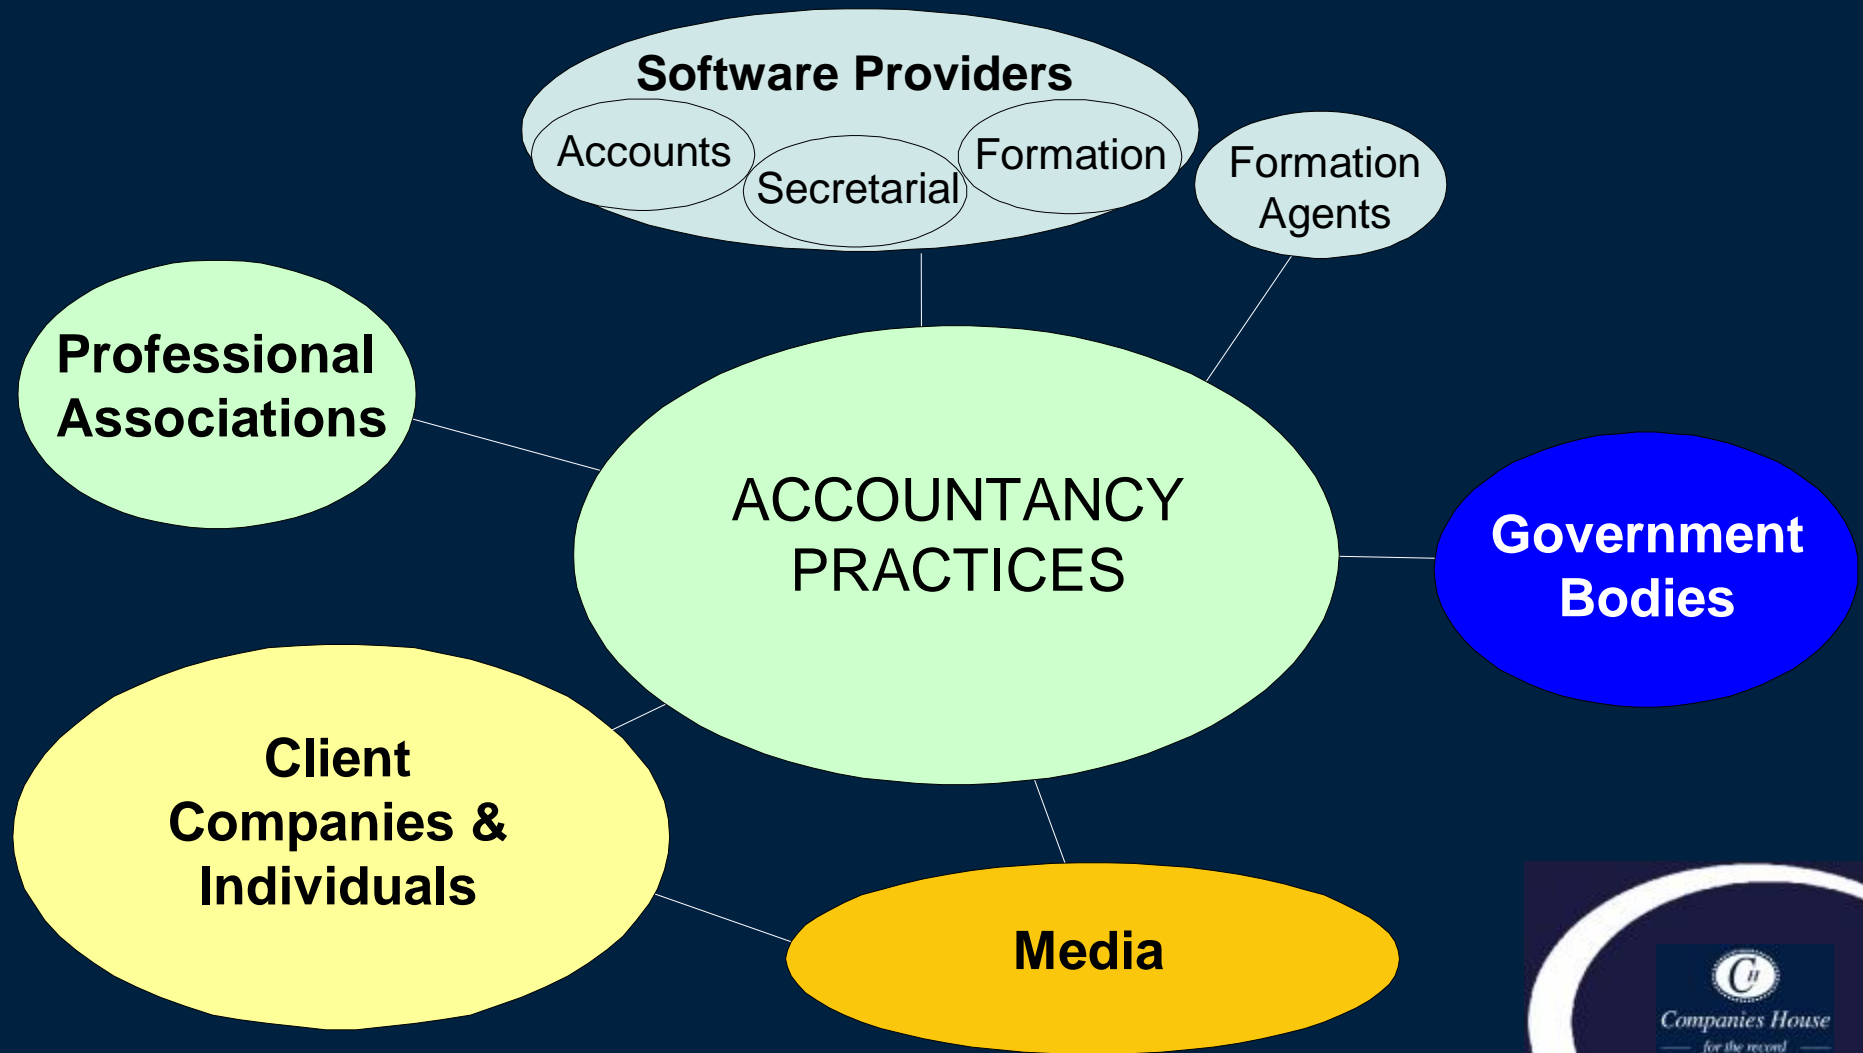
Software Providers

Accounts

Secretarial

Formation

Formation Agents

Professional Associations

ACCOUNTANCY PRACTICES

Government Bodies

Client Companies & Individuals

Media

CH

Companies House

for the record